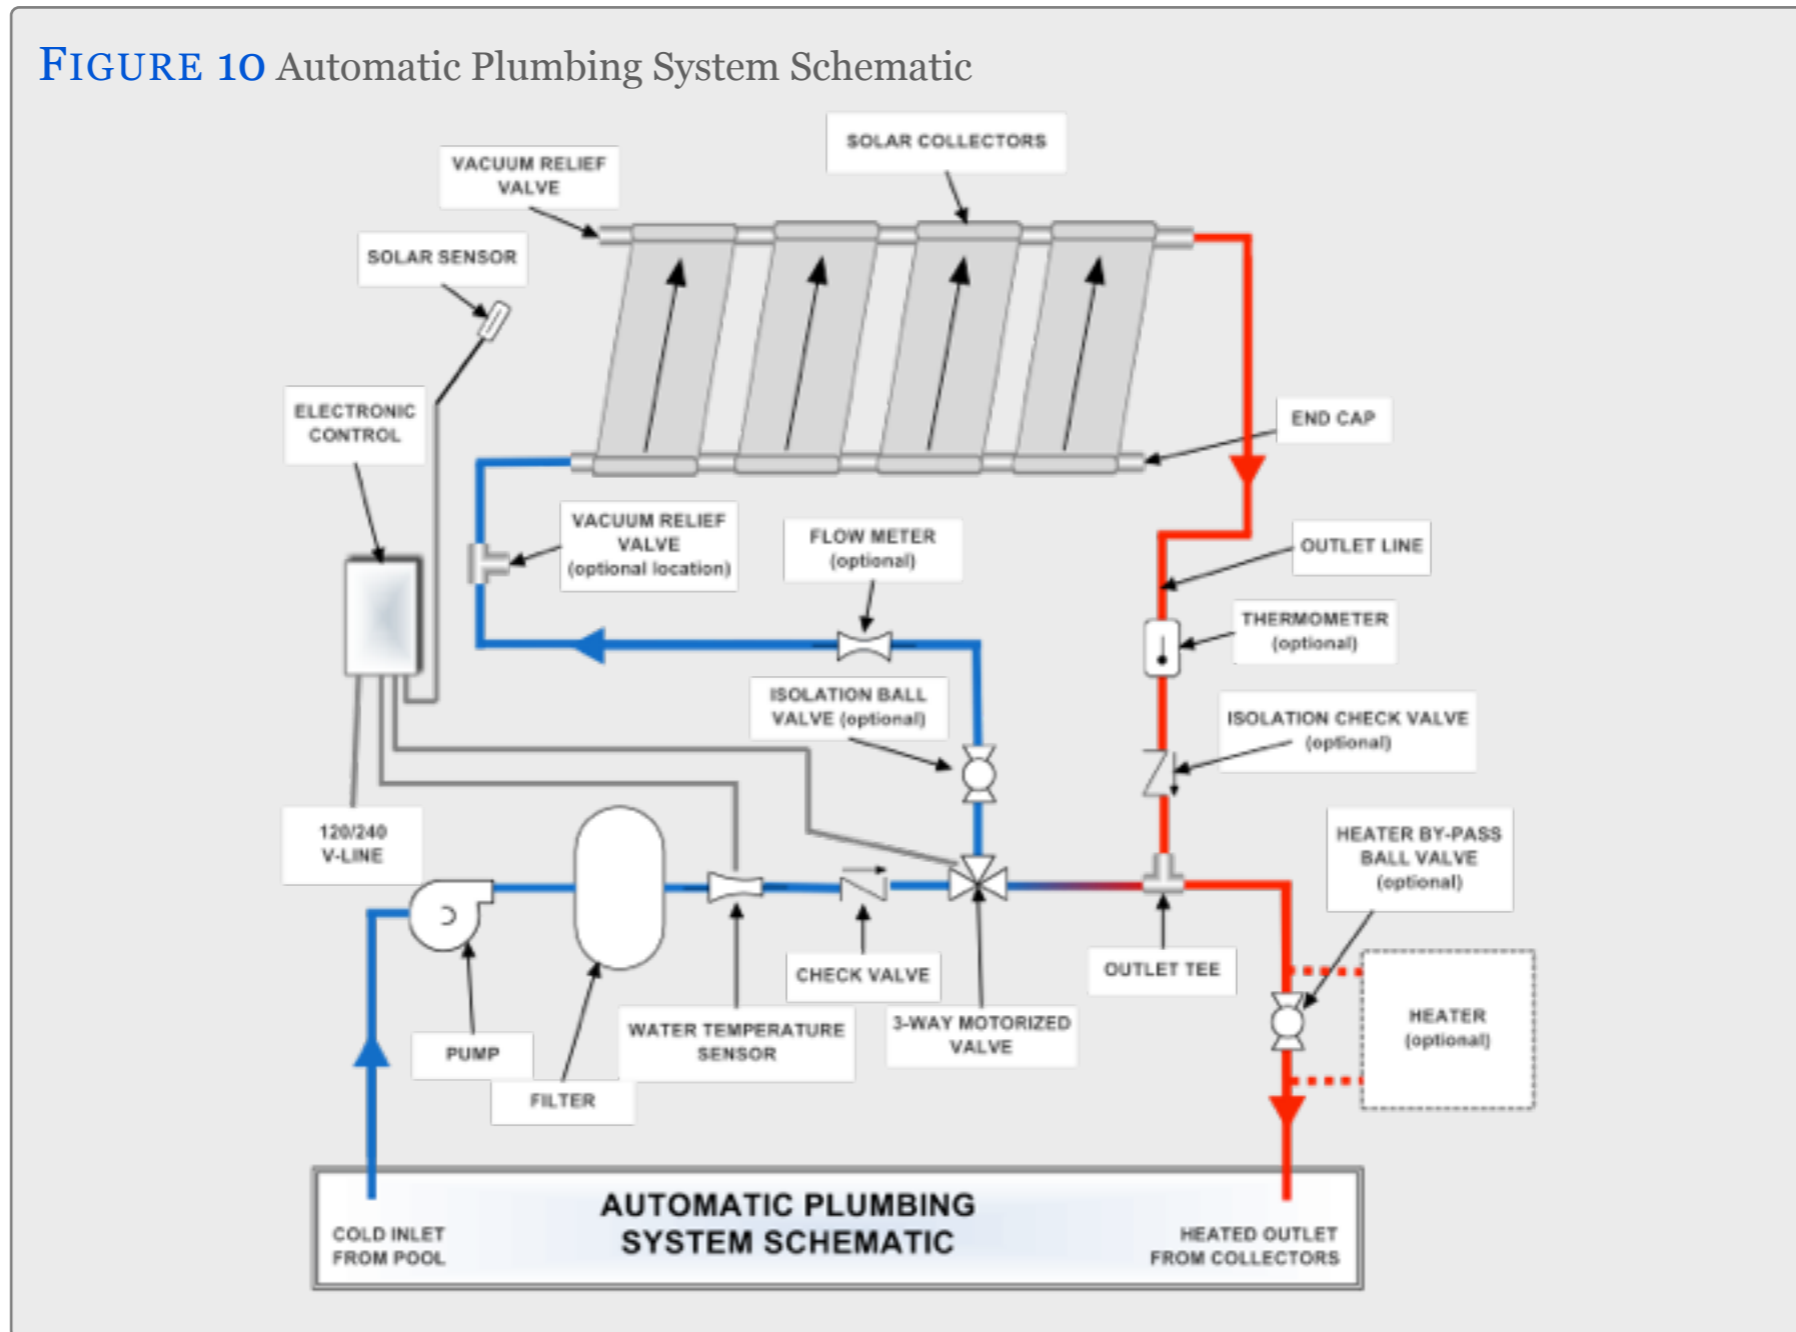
FIGURE 10 Automatic Plumbing System Schematic

SOLAR COLLECTORS

VACUUM RELIEF VALVE

SOLAR SENSOR

ELECTRONIC CONTROL

END CAP

VACUUM RELIEF VALVE (optional location)

FLOW METER (optional)

OUTLET LINE

THERMOMETER (optional)

ISOLATION BALL VALVE (optional)

ISOLATION CHECK VALVE (optional)

120/240 V-LINE

HEATER BY-PASS BALL VALVE (optional)

CHECK VALVE

OUTLET TEE

HEATER (optional)

PUMP

WATER TEMPERATURE SENSOR

3-WAY MOTORIZED VALVE

FILTER

COLD INLET FROM POOL

AUTOMATIC PLUMBING SYSTEM SCHEMATIC

HEATED OUTLET FROM COLLECTORS